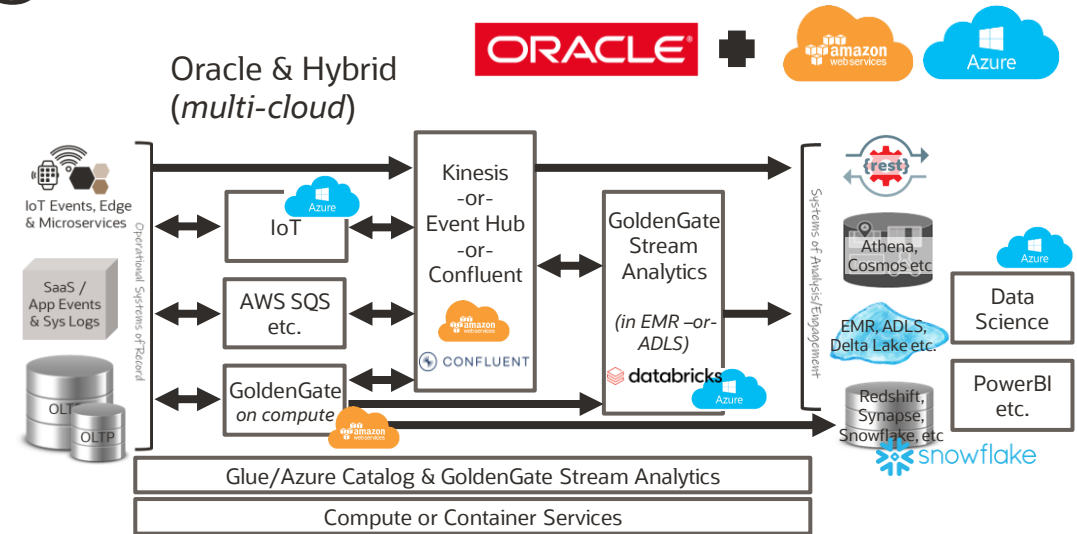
ORACLE

amazon web services

Azure

Oracle & Hybrid (*multi-cloud*)

IoT Events, Edge & Microservices

SaaS / App Events & Sys Logs

OLTP

OLTP

Operational Systems of Record

Azure

IoT

AWS SQS etc.

GoldenGate *on compute*

amazon web services

Kinesis -or- Event Hub -or- Confluent

amazon web services

CONFLUENT

GoldenGate Stream Analytics

(*in EMR –or- ADLS*)

databricks

Azure

Systems of Analysis/Engagement

{rest}

Athena, Cosmos etc

EMR, ADLS, Delta Lake etc.

Redshift, Synapse, Snowflake, etc

snowflake

Azure

Data Science

PowerBI etc.

Glue/Azure Catalog & GoldenGate Stream Analytics

Compute or Container Services